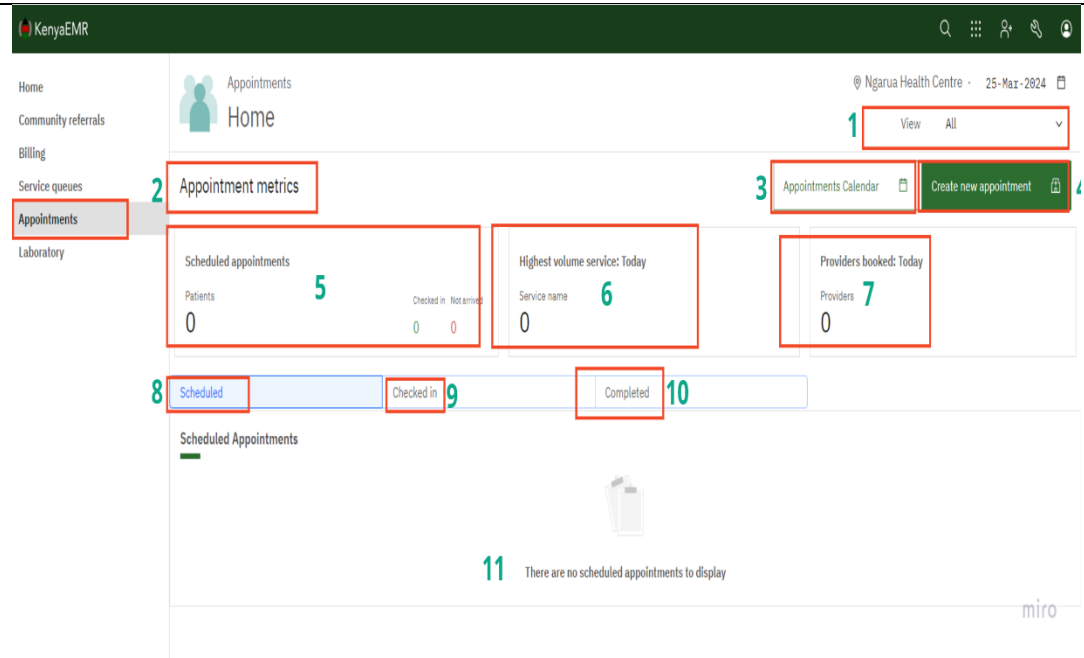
KenyaEMR

Home
Community referrals
Billing
Service queues
Appointments
Laboratory

Appointments
Home

Ngarua Health Centre · 25-Mar-2024

1 View All

2 Appointment metrics

3 Appointments Calendar

Create new appointment 4

Scheduled appointments
Patients
0
5
Checked in Not arrived
0 0

Highest volume service: Today
Service name
0
6

Providers booked: Today
Providers
0
7

8 Scheduled
Checked in 9
Completed 10

Scheduled Appointments

11 There are no scheduled appointments to display

miro